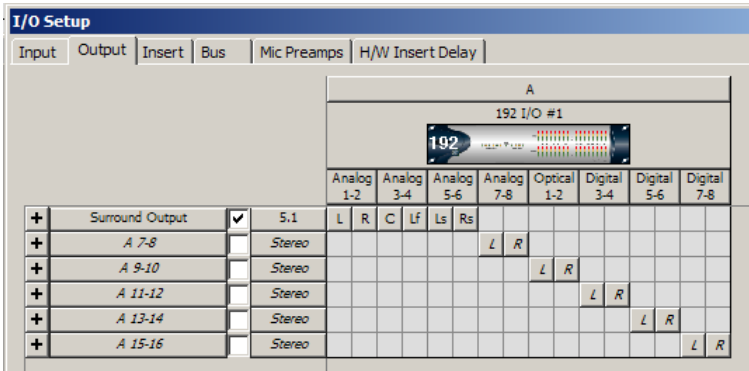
I/O Setup

Input | Output | Insert | Bus | Mic Preamps | H/W Insert Delay

A

192 I/O #1

192

| | | | | Analog 1-2 | | Analog 3-4 | | Analog 5-6 | | Analog 7-8 | | Optical 1-2 | | Digital 3-4 | | Digital 5-6 | | Digital 7-8 | |
|---|---|---|---|---|---|---|---|---|---|---|---|---|---|---|---|---|---|---|---|
| + | Surround Output | ✔ | 5.1 | L | R | C | Lf | Ls | Rs | | | | | | | | | | |
| + | A 7-8 | | Stereo | | | | | | | L | R | | | | | | | | |
| + | A 9-10 | | Stereo | | | | | | | | | L | R | | | | | | |
| + | A 11-12 | | Stereo | | | | | | | | | | | L | R | | | | |
| + | A 13-14 | | Stereo | | | | | | | | | | | | | L | R | | |
| + | A 15-16 | | Stereo | | | | | | | | | | | | | | | L | R |